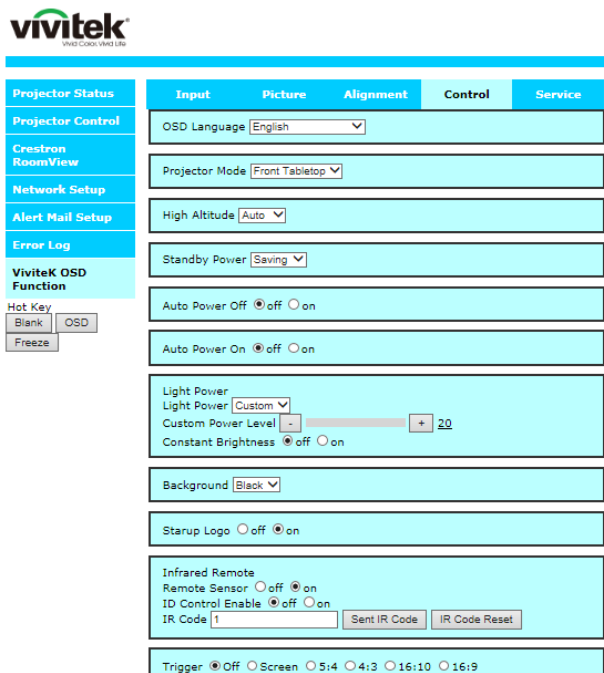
vivitek
Vivid Color, Vivid Life

Projector Status
Projector Control
Crestron RoomView
Network Setup
Alert Mail Setup
Error Log
VivitеK OSD Function

Hot Key
Blank
OSD
Freeze

Input
Picture
Alignment
Control
Service

OSD Language English

Projector Mode Front Tabletop

High Altitude Auto

Standby Power Saving

Auto Power Off off on

Auto Power On off on

Light Power
Light Power Custom
Custom Power Level - + 20
Constant Brightness off on

Background Black

Starup Logo off on

Infrared Remote
Remote Sensor off on
ID Control Enable off on
IR Code 1 Sent IR Code IR Code Reset

Trigger Off Screen 5:4 4:3 16:10 16:9